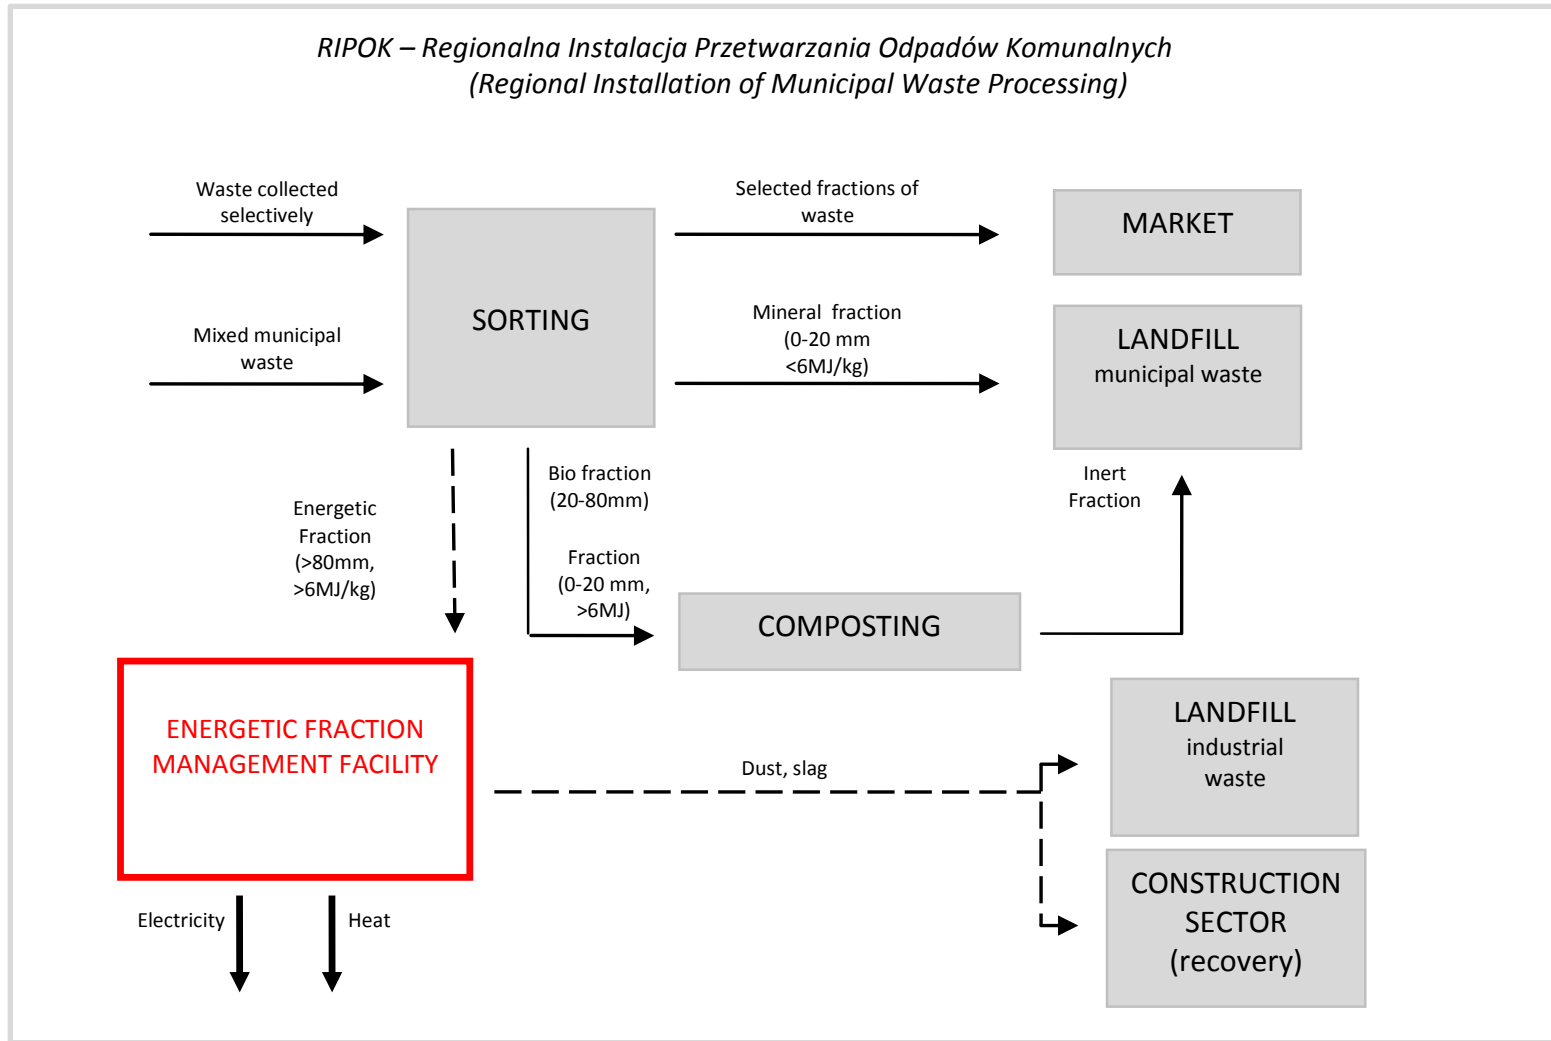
*RIPOK – Regionalna Instalacja Przetwarzania Odpadów Komunalnych (Regional Installation of Municipal Waste Processing)*

Waste collected selectively

Mixed municipal waste

SORTING

Selected fractions of waste

MARKET

Mineral fraction (0-20 mm <6MJ/kg)

LANDFILL
municipal waste

Energetic Fraction (>80mm, >6MJ/kg)

Bio fraction (20-80mm)

Fraction (0-20 mm, >6MJ)

Inert Fraction

COMPOSTING

ENERGETIC FRACTION MANAGEMENT FACILITY

Dust, slag

LANDFILL
industrial waste

CONSTRUCTION SECTOR (recovery)

Electricity

Heat